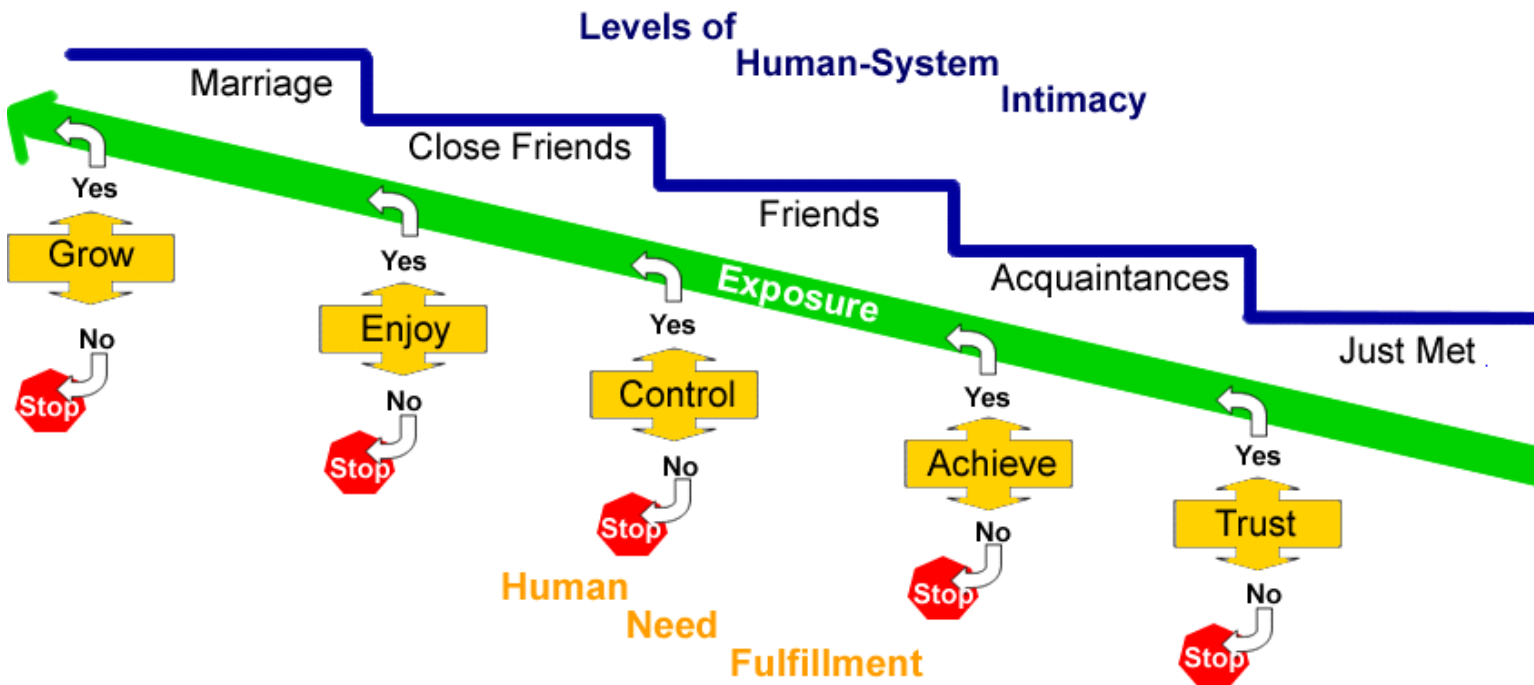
Levels of
Human-System
Intimacy

Marriage
Close Friends
Friends
Acquaintances
Just Met

Exposure

Yes
Grow
No
Stop

Yes
Enjoy
No
Stop

Yes
Control
No
Stop

Yes
Achieve
No
Stop

Yes
Trust
No
Stop

Human
Need
Fulfillment